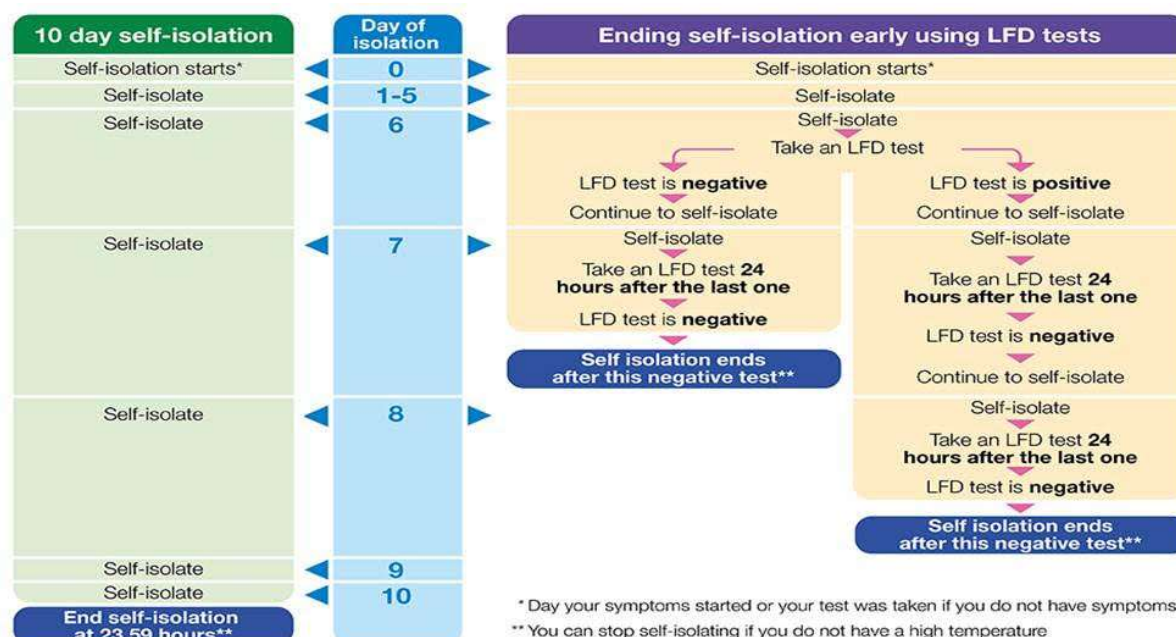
10 day self-isolation

Day of isolation

Ending self-isolation early using LFD tests

Self-isolation starts*
0
Self-isolation starts*

Self-isolate
1-5
Self-isolate

Self-isolate
6
Self-isolate
Take an LFD test

LFD test is **negative**
Continue to self-isolate

LFD test is **positive**
Continue to self-isolate

Self-isolate
7
Self-isolate
Take an LFD test **24 hours after the last one**
LFD test is **negative**
Self isolation ends after this negative test**

Self-isolate
Take an LFD test **24 hours after the last one**
LFD test is **negative**
Continue to self-isolate

Self-isolate
8
Self-isolate
Take an LFD test **24 hours after the last one**
LFD test is **negative**
Self isolation ends after this negative test**

Self-isolate
9

Self-isolate
10

End self-isolation at 23.59 hours**

* Day your symptoms started or your test was taken if you do not have symptoms
** You can stop self-isolating if you do not have a high temperature